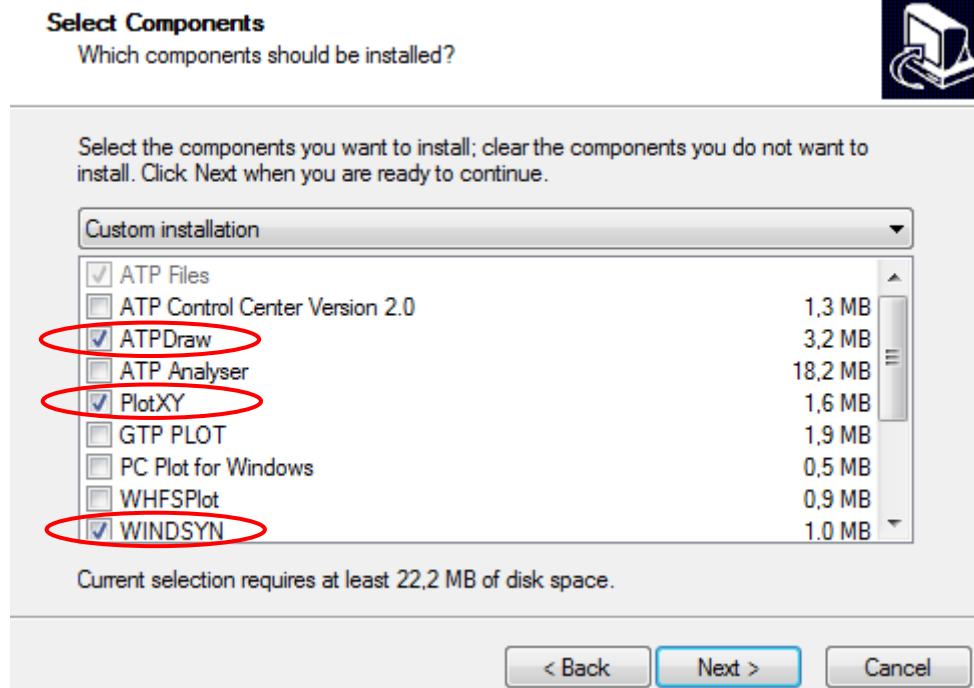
Select Components
Which components should be installed?

Select the components you want to install; clear the components you do not want to install. Click Next when you are ready to continue.

Custom installation

| Component | Size |
|---|---|
| ATP Files | |
| ATP Control Center Version 2.0 | 1,3 MB |
| ATPDraw | 3,2 MB |
| ATP Analyser | 18,2 MB |
| PlotXY | 1,6 MB |
| GTP PLOT | 1,9 MB |
| PC Plot for Windows | 0,5 MB |
| WHFSPlot | 0,9 MB |
| WINDSYN | 1.0 MB |

Current selection requires at least 22,2 MB of disk space.

< Back   Next >   Cancel